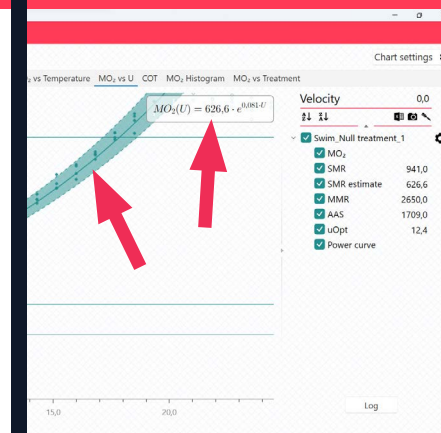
Chart settings

$_2$ vs Temperature MO$_2$ vs U COT MO$_2$ Histogram MO$_2$ vs Treatment

$MO_2(U) = 626{,}6 \cdot e^{0{,}081 \cdot U}$

Velocity 0,0

Swim_Null treatment_1

MO$_2$

SMR 941,0

SMR estimate 626,6

MMR 2650,0

AAS 1709,0

uOpt 12,4

Power curve

15,0

20,0

Log